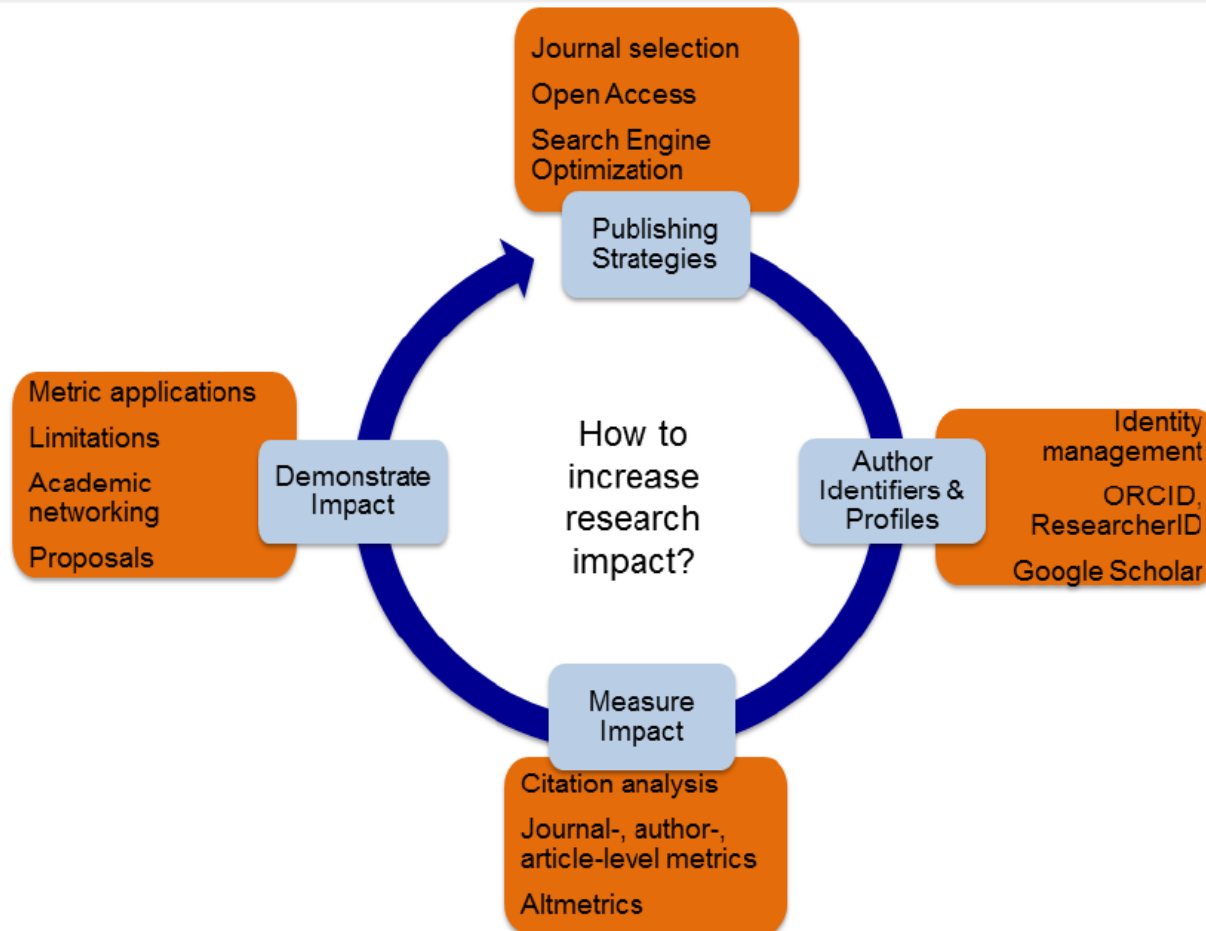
Journal selection

Open Access

Search Engine Optimization

Publishing Strategies

Metric applications

Limitations

Academic networking

Proposals

Demonstrate Impact

How to increase research impact?

Author Identifiers & Profiles

Identity management

ORCID, ResearcherID

Google Scholar

Measure Impact

Citation analysis

Journal-, author-, article-level metrics

Altmetrics